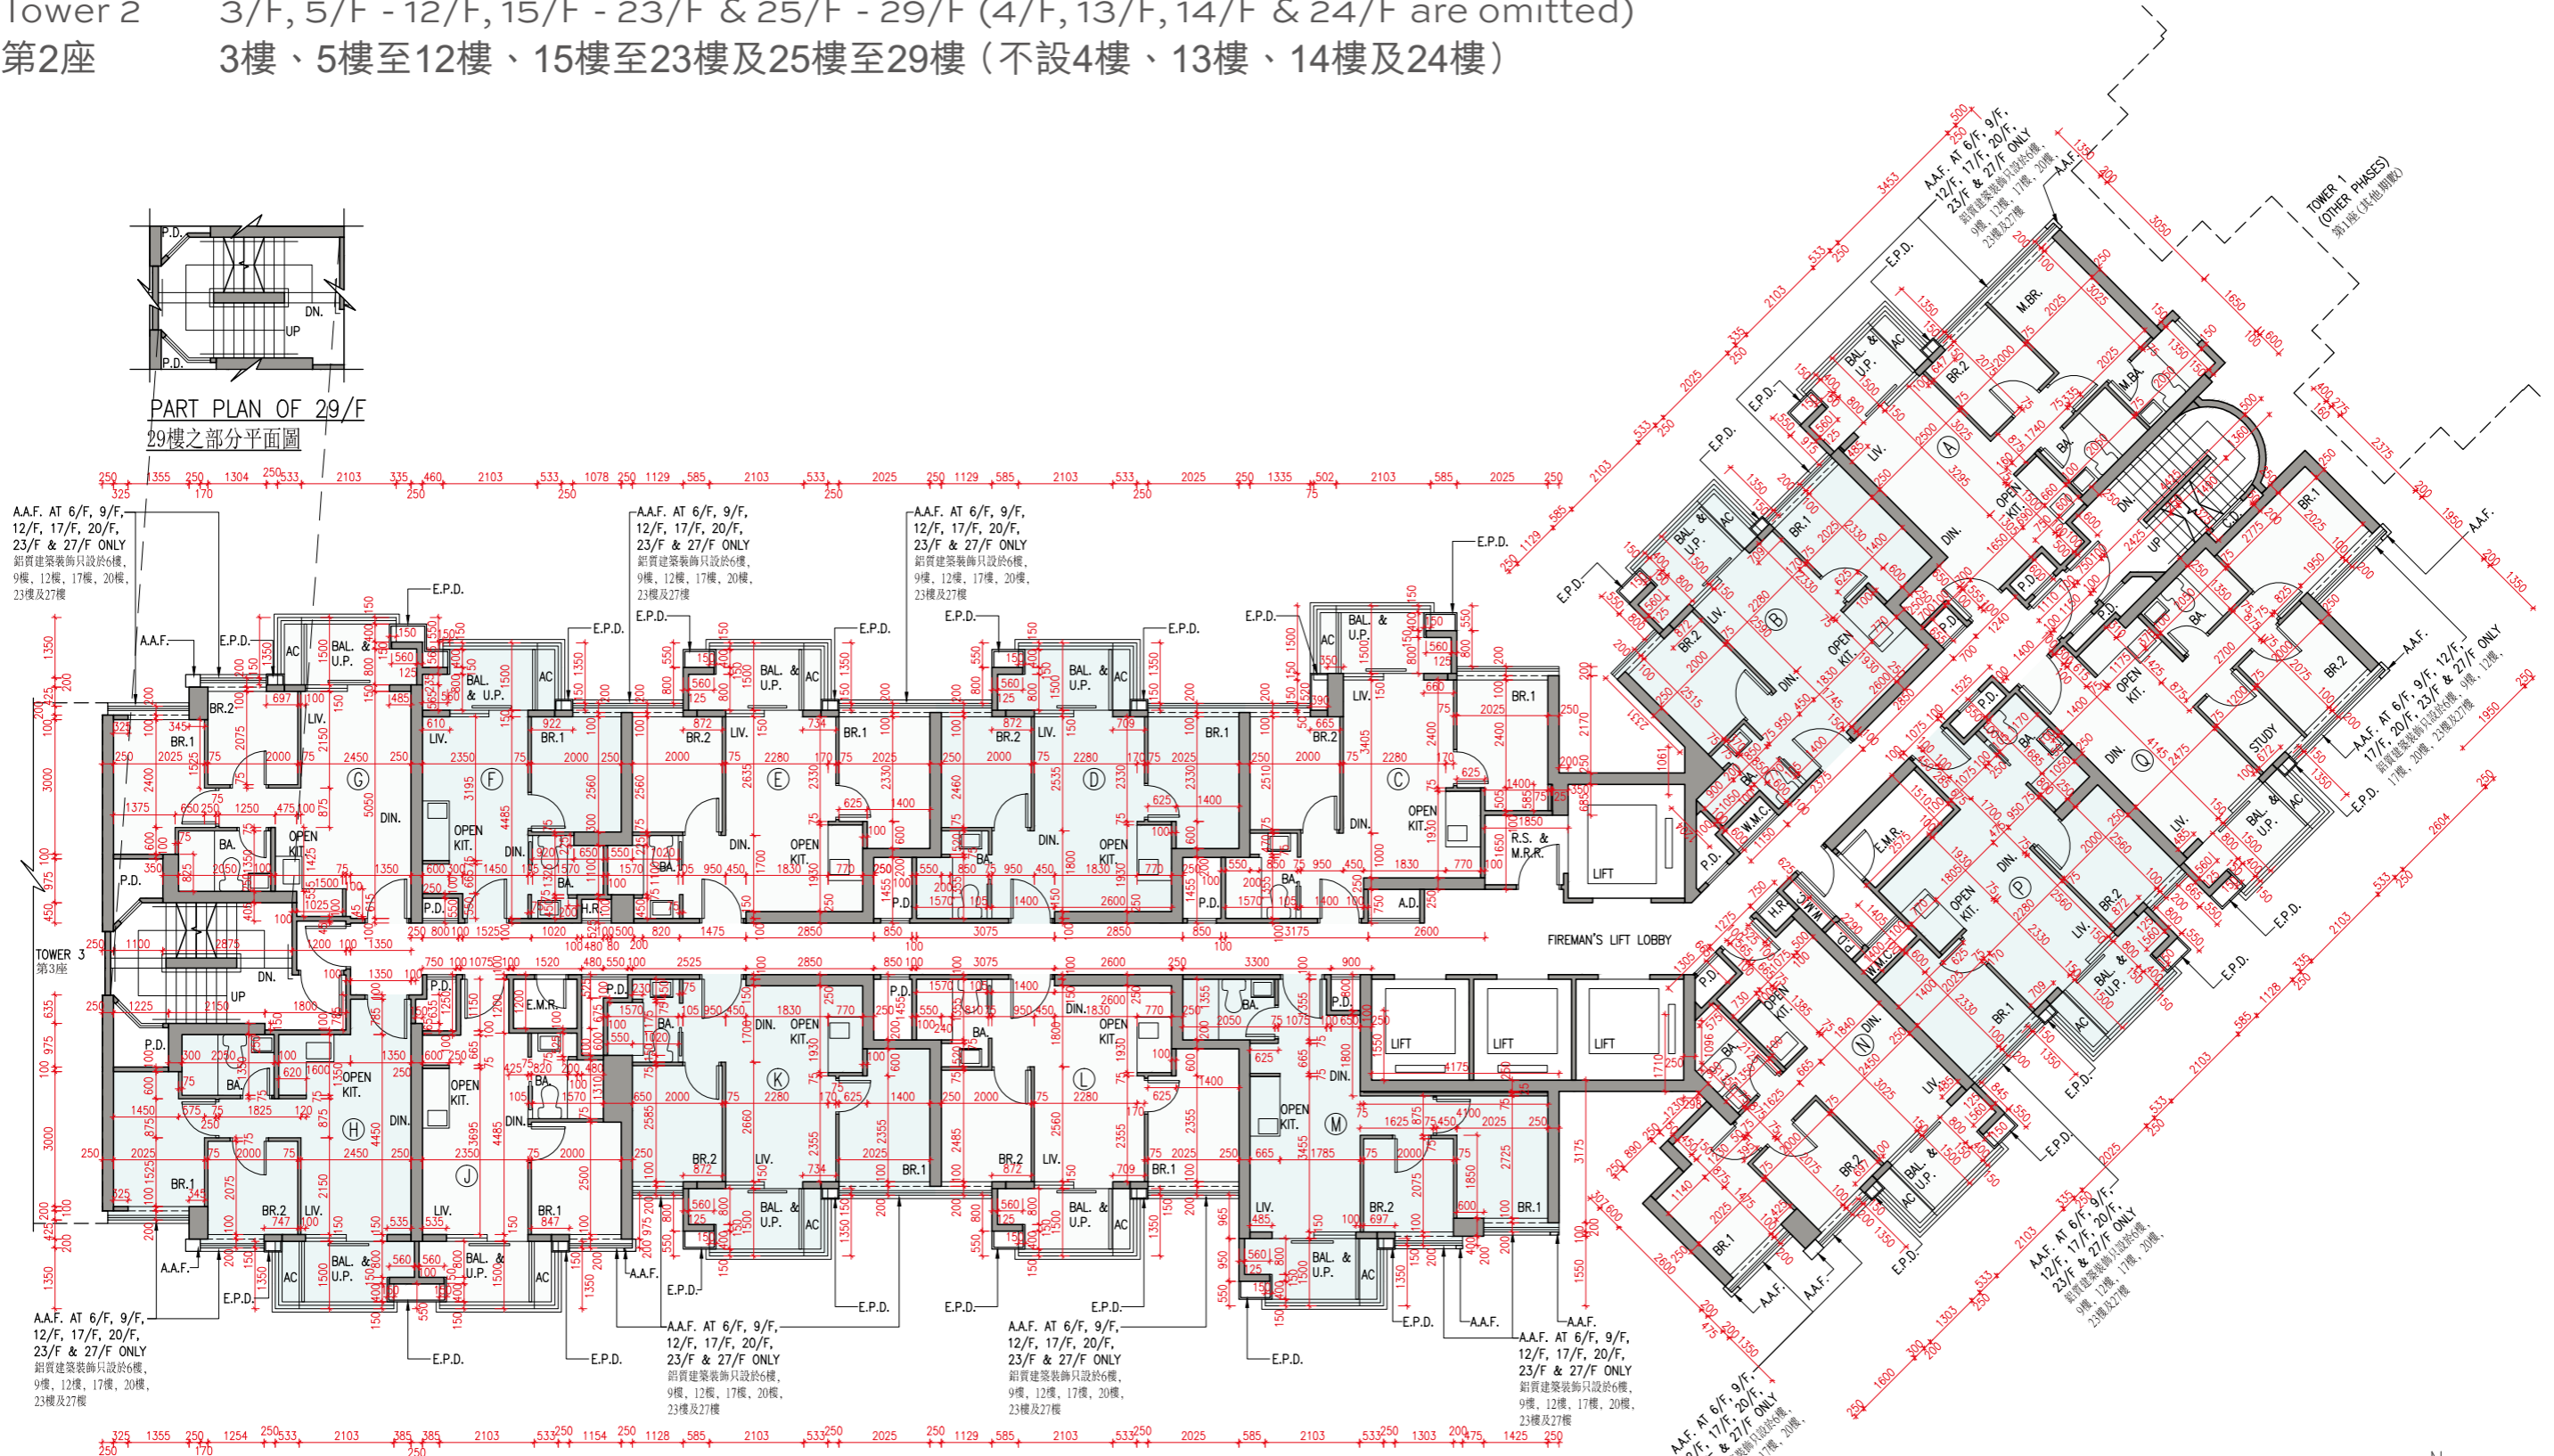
Tower 2 3/F, 5/F - 12/F, 15/F - 23/F & 25/F - 29/F (4/F, 13/F, 14/F & 24/F are omitted)
第2座 3樓、5樓至12樓、15樓至23樓及25樓至29樓（不設4樓、13樓、14樓及24樓）

PART PLAN OF 29/F
29樓之部分平面圖

A.A.F. AT 6/F, 9/F, 12/F, 17/F, 20/F, 23/F & 27/F ONLY
鋁質建築裝飾只設於6樓，9樓，12樓，17樓，20樓，23樓及27樓

TOWER 3
第3座

TOWER 1 (OTHER PHASES)
第1座（其他期數）

FIREMAN'S LIFT LOBBY

LIFT

A B C D E F G H J K L M N P Q

BR.1 BR.2 M.BR. LIV. DIN. OPEN KIT. BA. BAL. & U.P. AC E.P.D. A.A.F. P.D. STUDY E.M.R. H.R. W.M.C. R.S. & M.R.R. A.D. UP DN.